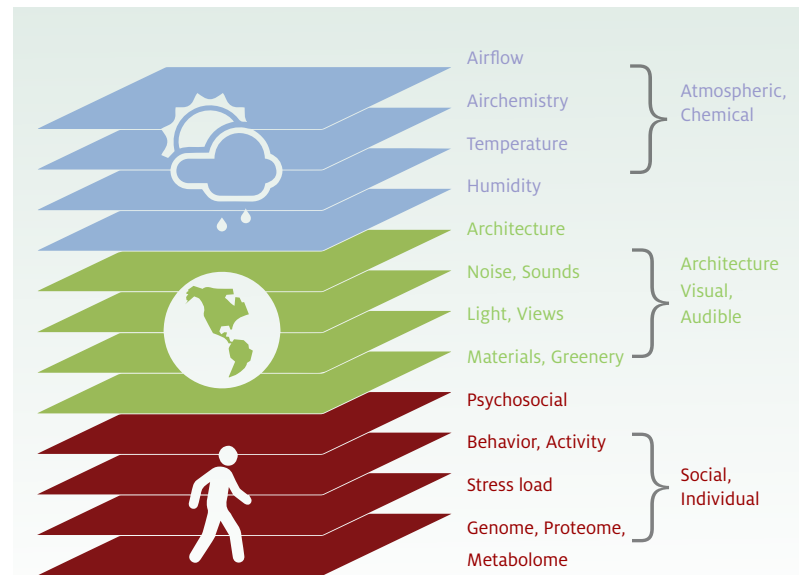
Airflow

Airchemistry

Temperature

Humidity

Atmospheric, Chemical

Architecture

Noise, Sounds

Light, Views

Materials, Greenery

Architecture Visual, Audible

Psychosocial

Behavior, Activity

Stress load

Genome, Proteome, Metabolome

Social, Individual